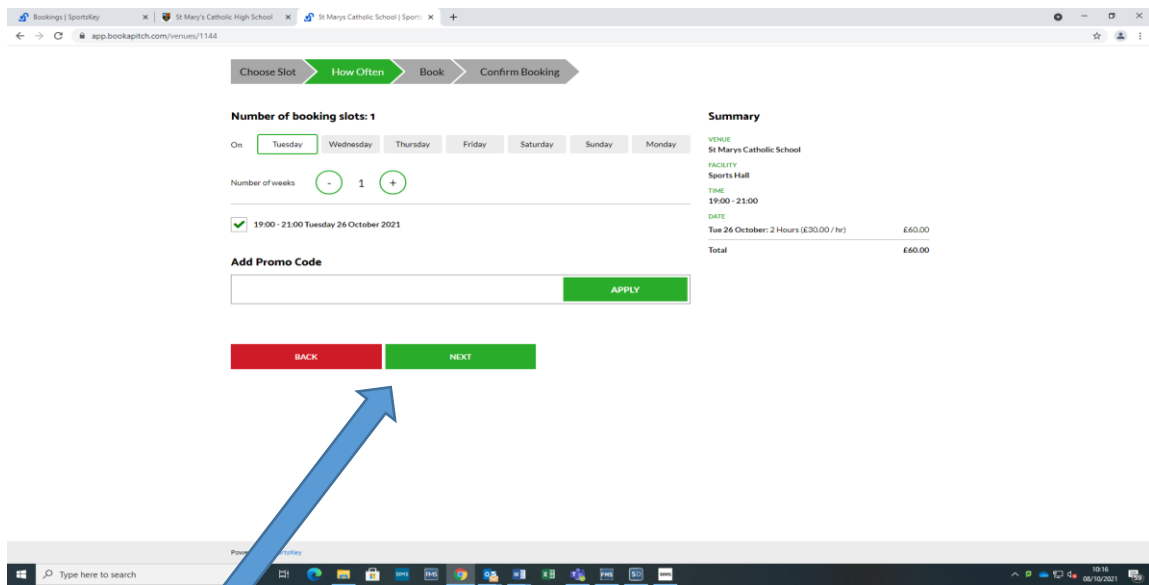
Bookings | SportsKey × St Mary's Catholic High School × St Marys Catholic School | Sports ×

app.bookapitch.com/venues/1144

Choose Slot How Often Book Confirm Booking

Number of booking slots: 1

On Tuesday Wednesday Thursday Friday Saturday Sunday Monday

Number of weeks - 1 +

19:00 - 21:00 Tuesday 26 October 2021

Add Promo Code

APPLY

BACK NEXT

Summary

VENUE
St Marys Catholic School

FACILITY
Sports Hall

TIME
19:00 - 21:00

DATE
Tue 26 October: 2 Hours (£30.00 / hr) £60.00

Total £60.00

Powe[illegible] SportsKey

Type here to search

10:16
08/10/2021